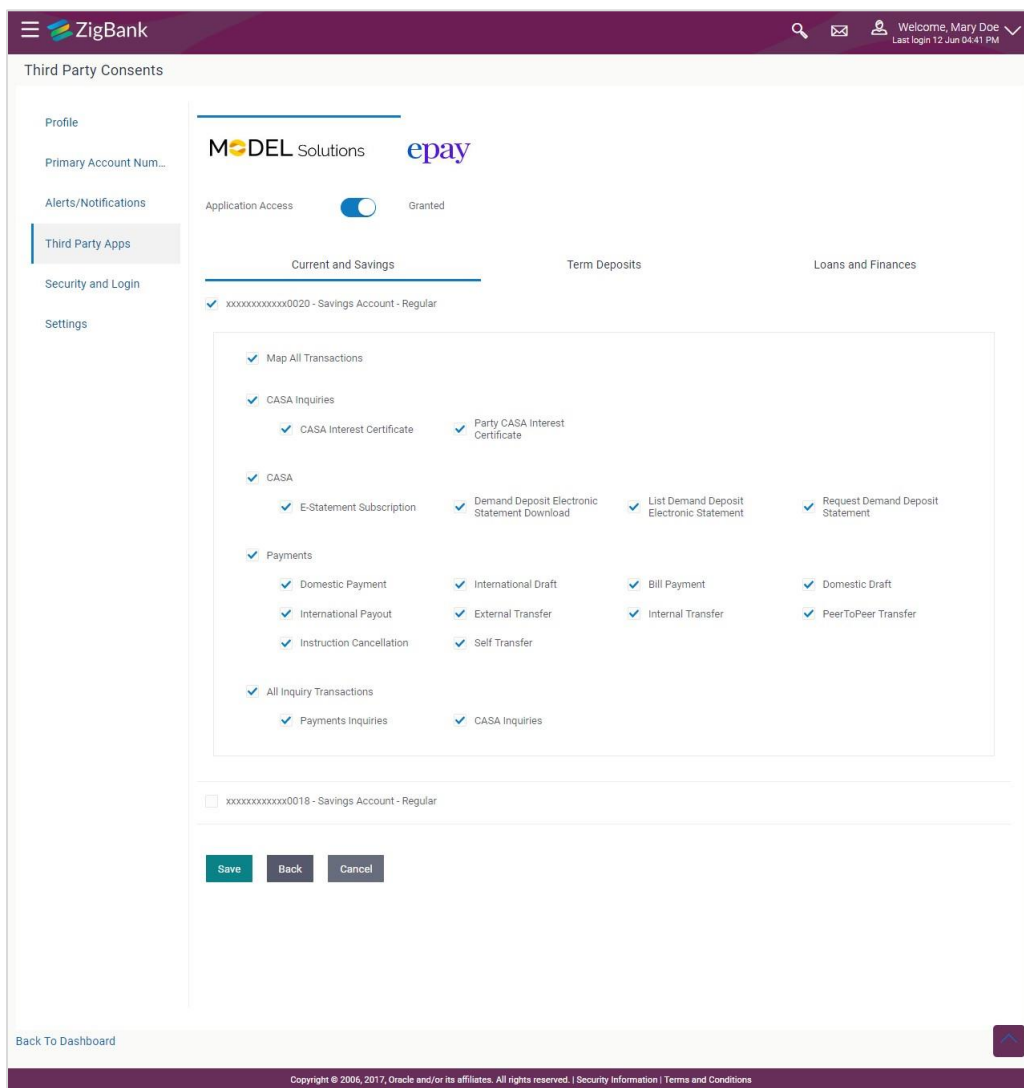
ZigBank

Welcome, Mary Doe
Last login 12 Jun 04:41 PM

Third Party Consents

Profile
Primary Account Num...
Alerts/Notifications
Third Party Apps
Security and Login
Settings

MODEL Solutions

epay

Application Access Granted

Current and Savings
Term Deposits
Loans and Finances

xxxxxxxxxxxx0020 - Savings Account - Regular

Map All Transactions

CASA Inquiries
CASA Interest Certificate
Party CASA Interest Certificate

CASA
E-Statement Subscription
Demand Deposit Electronic Statement Download
List Demand Deposit Electronic Statement
Request Demand Deposit Statement

Payments
Domestic Payment
International Draft
Bill Payment
Domestic Draft
International Payout
External Transfer
Internal Transfer
PeerToPeer Transfer
Instruction Cancellation
Self Transfer

All Inquiry Transactions
Payments Inquiries
CASA Inquiries

xxxxxxxxxxxx0018 - Savings Account - Regular

Save
Back
Cancel

Back To Dashboard

Copyright © 2006, 2017, Oracle and/or its affiliates. All rights reserved. | Security Information | Terms and Conditions